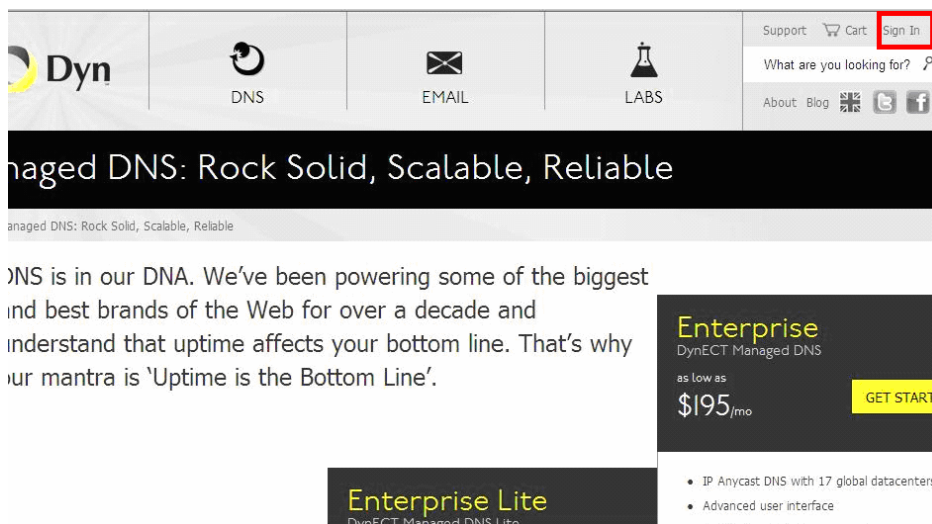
Dyn

DNS

EMAIL

LABS

Support Cart Sign In

What are you looking for?

About Blog

naged DNS: Rock Solid, Scalable, Reliable

anaged DNS: Rock Solid, Scalable, Reliable

DNS is in our DNA. We've been powering some of the biggest and best brands of the Web for over a decade and understand that uptime affects your bottom line. That's why our mantra is 'Uptime is the Bottom Line'.

Enterprise
DynECT Managed DNS
as low as
$195/mo
GET START

• IP Anycast DNS with 17 global datacenters
• Advanced user interface

Enterprise Lite
DynECT Managed DNS Lite